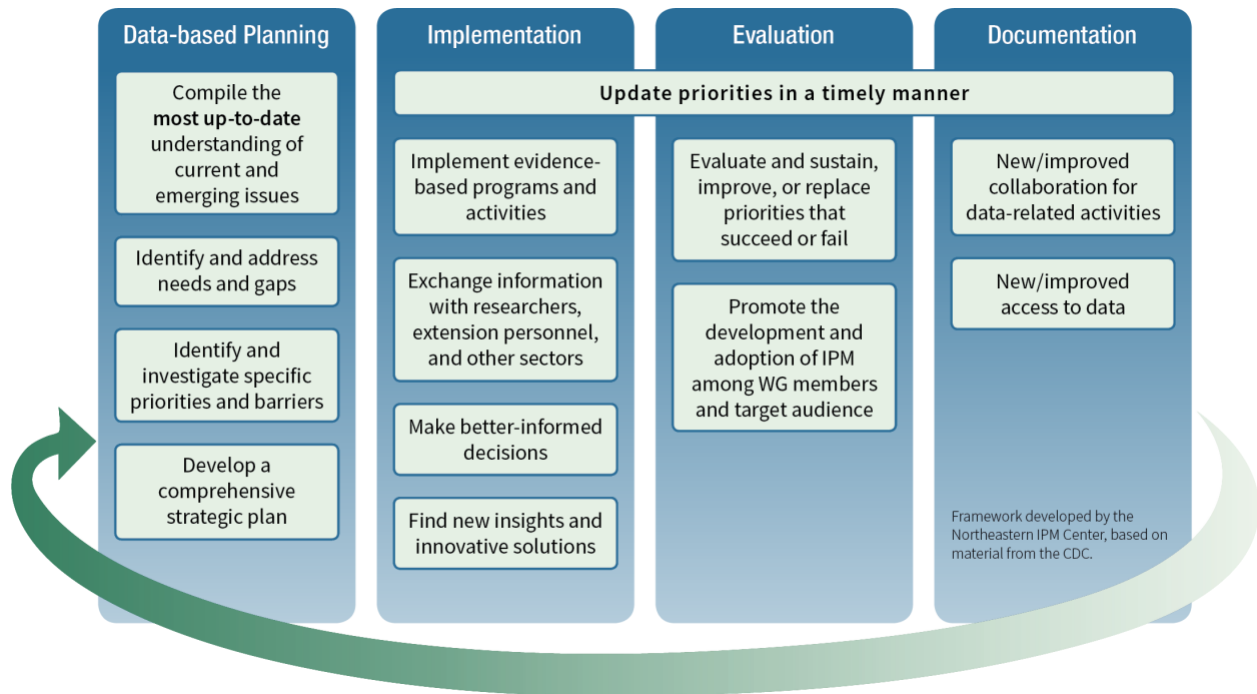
Data-based Planning

Compile the **most up-to-date** understanding of current and emerging issues

Identify and address needs and gaps

Identify and investigate specific priorities and barriers

Develop a comprehensive strategic plan

Implementation

Update priorities in a timely manner

Implement evidence-based programs and activities

Exchange information with researchers, extension personnel, and other sectors

Make better-informed decisions

Find new insights and innovative solutions

Evaluation

Evaluate and sustain, improve, or replace priorities that succeed or fail

Promote the development and adoption of IPM among WG members and target audience

Documentation

New/improved collaboration for data-related activities

New/improved access to data

Framework developed by the Northeastern IPM Center, based on material from the CDC.